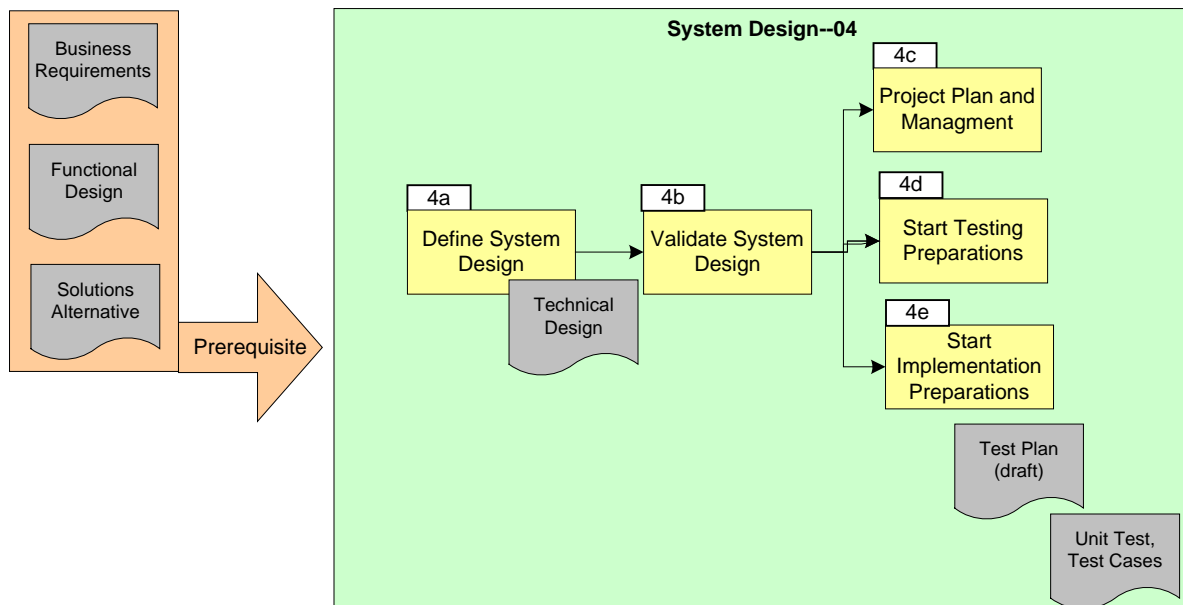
Business Requirements

Functional Design

Solutions Alternative

Prerequisite

System Design--04

4a
Define System Design

Technical Design

4b
Validate System Design

4c
Project Plan and Managment

4d
Start Testing Preparations

4e
Start Implementation Preparations

Test Plan (draft)

Unit Test, Test Cases